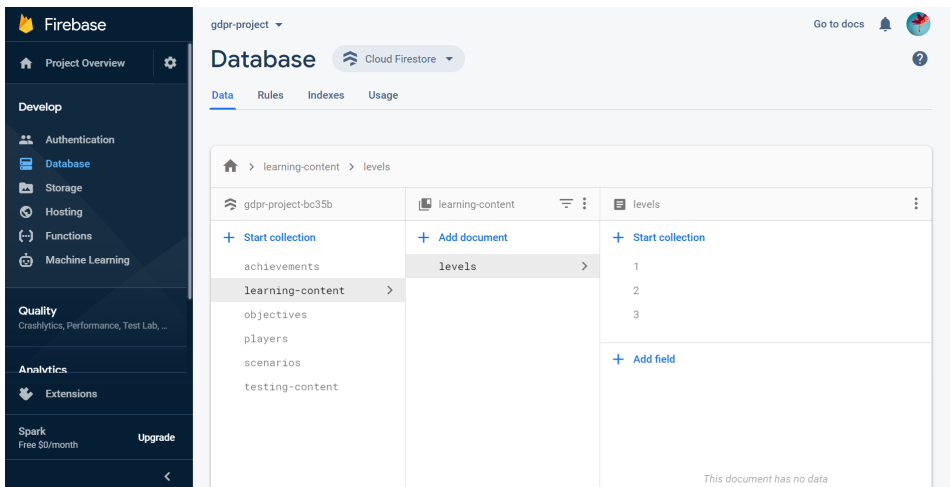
Firebase

Project Overview

Develop

Authentication

Database

Storage

Hosting

Functions

Machine Learning

Quality

Crashlytics, Performance, Test Lab, ...

Analytics

Extensions

Spark

Free $0/month

Upgrade

gdpr-project

Go to docs

Database

Cloud Firestore

Data Rules Indexes Usage

learning-content > levels

gdpr-project-bc35b

+ Start collection

achievements

learning-content

objectives

players

scenarios

testing-content

learning-content

+ Add document

levels

levels

+ Start collection

1

2

3

+ Add field

This document has no data